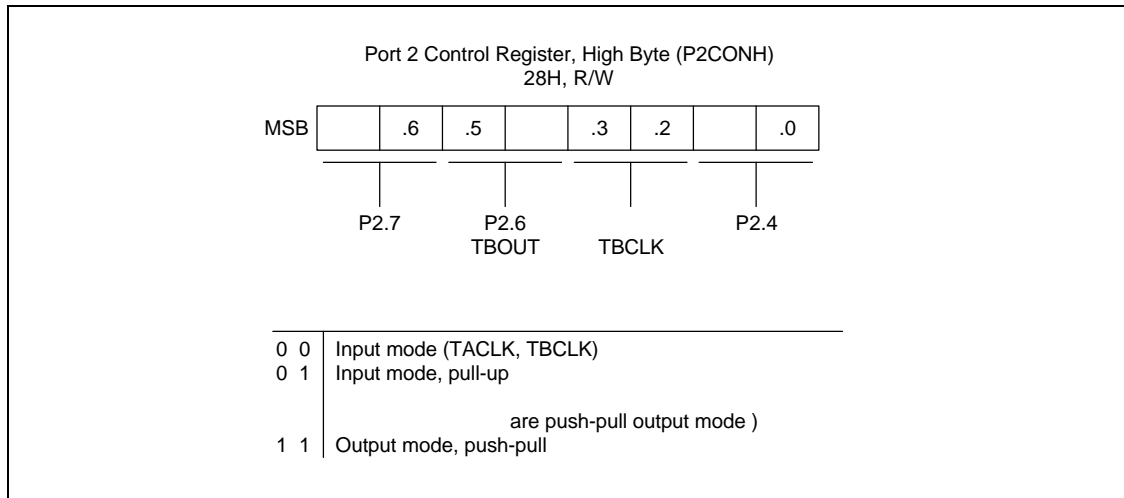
Port 2 Control Register, High Byte (P2CONH)
28H, R/W

| MSB | | .6 | .5 | | .3 | .2 | | .0 |
|---|---|---|---|---|---|---|---|---|

P2.7

P2.6
TBOUT

TBCLK

P2.4

| | |
|---|---|
| 0 0 | Input mode (TACLK, TBCLK) |
| 0 1 | Input mode, pull-up |
| | are push-pull output mode ) |
| 1 1 | Output mode, push-pull |